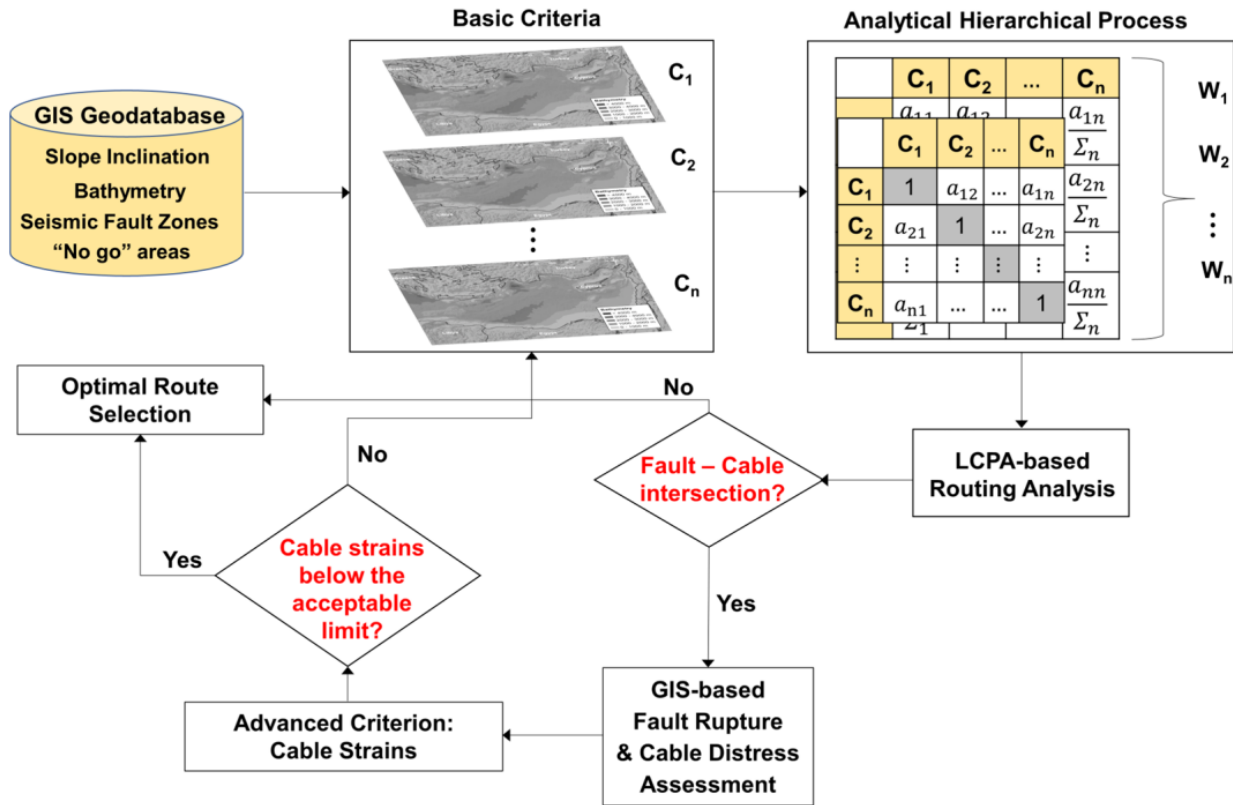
Basic Criteria

Analytical Hierarchical Process

GIS Geodatabase
Slope Inclination
Bathymetry
Seismic Fault Zones
"No go" areas

$C_1$

$C_2$

$\vdots$

$C_n$

| | $C_1$ | $C_2$ | ... | $C_n$ |
|---|---|---|---|---|
| $C_1$ | 1 | $a_{12}$ | ... | $a_{1n}$ |
| $C_2$ | $a_{21}$ | 1 | ... | $a_{2n}$ |
| $\vdots$ | $\vdots$ | $\vdots$ | $\vdots$ | $\vdots$ |
| $C_n$ | $a_{n1}$ | ... | ... | 1 |

| | $C_1$ | $C_2$ | ... | $C_n$ |
|---|---|---|---|---|
| | $a_{11}$ | $a_{12}$ | | $\frac{a_{1n}}{\Sigma_n}$ |
| | | | | $\frac{a_{2n}}{\Sigma_n}$ |
| | | | | $\vdots$ |
| | $\Sigma_1$ | | | $\frac{a_{nn}}{\Sigma_n}$ |

$W_1$

$W_2$

$\vdots$

$W_n$

Optimal Route Selection

No

No

Fault – Cable intersection?

LCPA-based Routing Analysis

Yes

Cable strains below the acceptable limit?

Yes

GIS-based Fault Rupture & Cable Distress Assessment

Advanced Criterion: Cable Strains